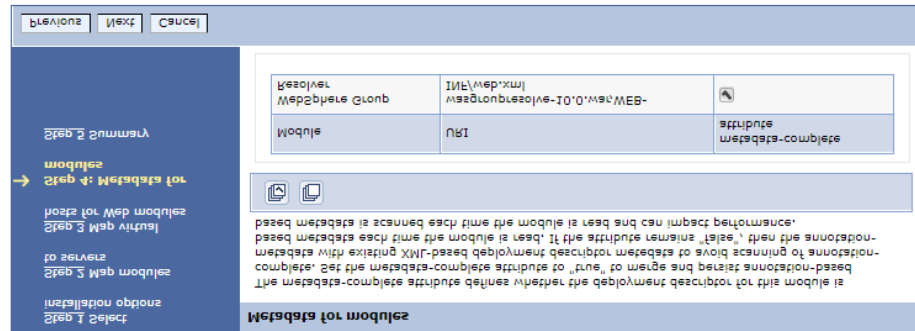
Previous Next Cancel

Step 1 Select installation options

Step 2 Map modules to servers

Step 3 Map virtual hosts for Web modules

→ Step 4: Metadata for modules

Step 5 Summary

Metadata for modules

The metadata-complete attribute defines whether the deployment descriptor for this module is complete. Set the metadata-complete attribute to "true" to merge and persist annotation-based metadata with existing XML-based deployment descriptor metadata to avoid scanning of annotation-based metadata each time the module is read. If the attribute remains "false", then the annotation-based metadata is scanned each time the module is read and can impact performance.

| Module | URI | metadata-complete attribute |
|---|---|---|
| WebSphere Group Resolver | wasgroupresolve-10.0.war,WEB-INF/web.xml | |